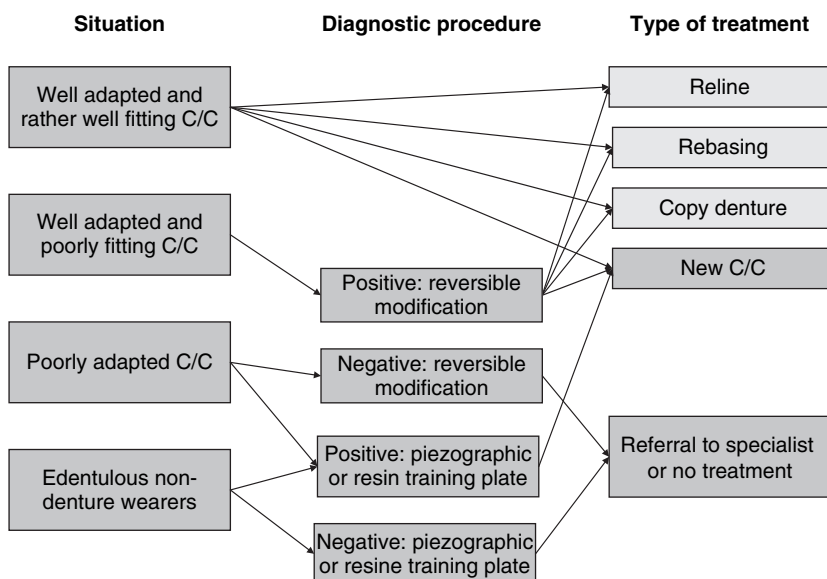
Situation

Diagnostic procedure

Type of treatment

Well adapted and rather well fitting C/C

Well adapted and poorly fitting C/C

Poorly adapted C/C

Edentulous non-denture wearers

Positive: reversible modification

Negative: reversible modification

Positive: piezographic or resin training plate

Negative: piezographic or resine training plate

Reline

Rebasing

Copy denture

New C/C

Referral to specialist or no treatment